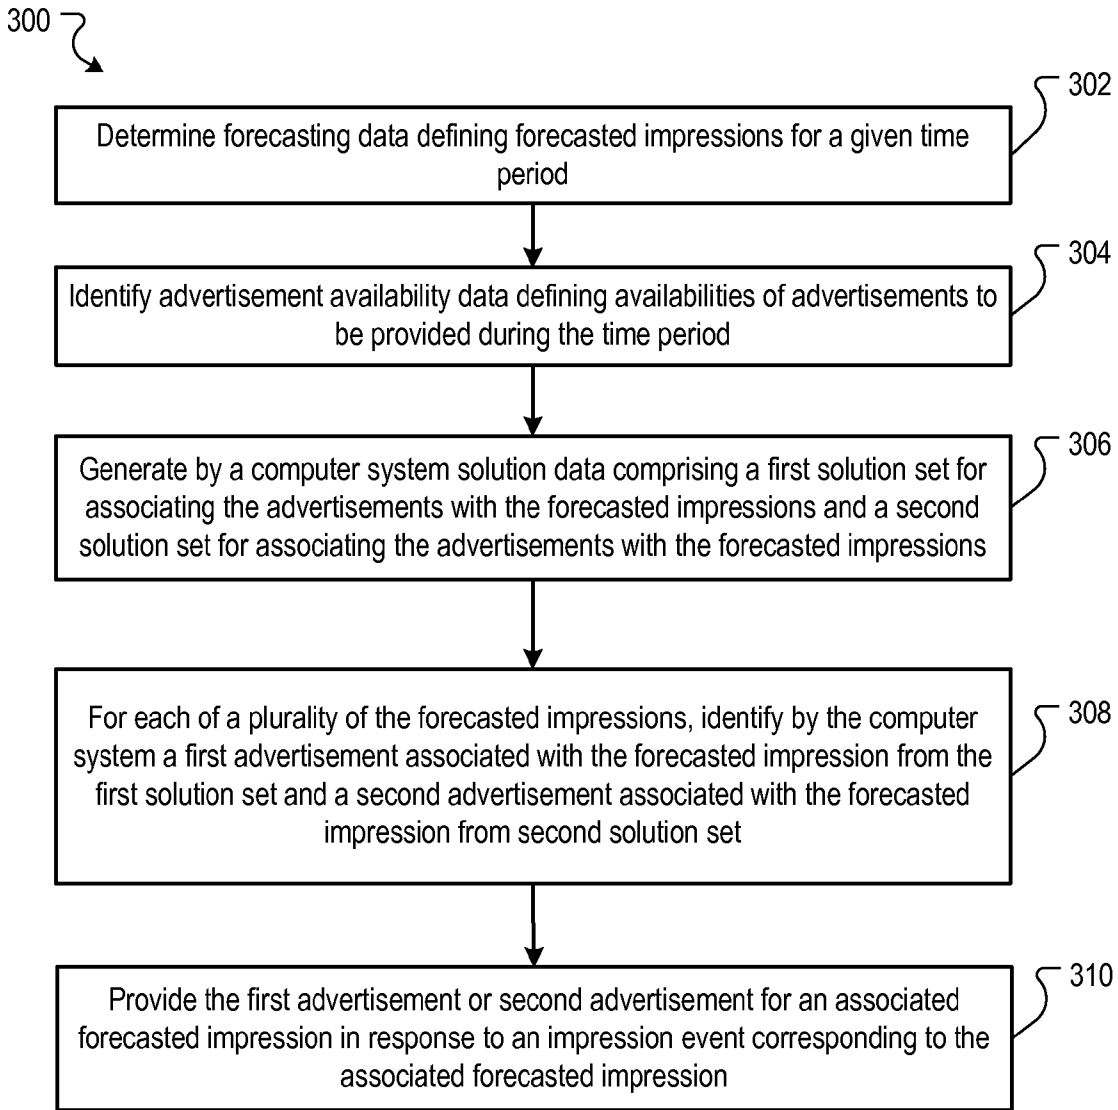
300

302
Determine forecasting data defining forecasted impressions for a given time period

304
Identify advertisement availability data defining availabilities of advertisements to be provided during the time period

306
Generate by a computer system solution data comprising a first solution set for associating the advertisements with the forecasted impressions and a second solution set for associating the advertisements with the forecasted impressions

308
For each of a plurality of the forecasted impressions, identify by the computer system a first advertisement associated with the forecasted impression from the first solution set and a second advertisement associated with the forecasted impression from second solution set

310
Provide the first advertisement or second advertisement for an associated forecasted impression in response to an impression event corresponding to the associated forecasted impression